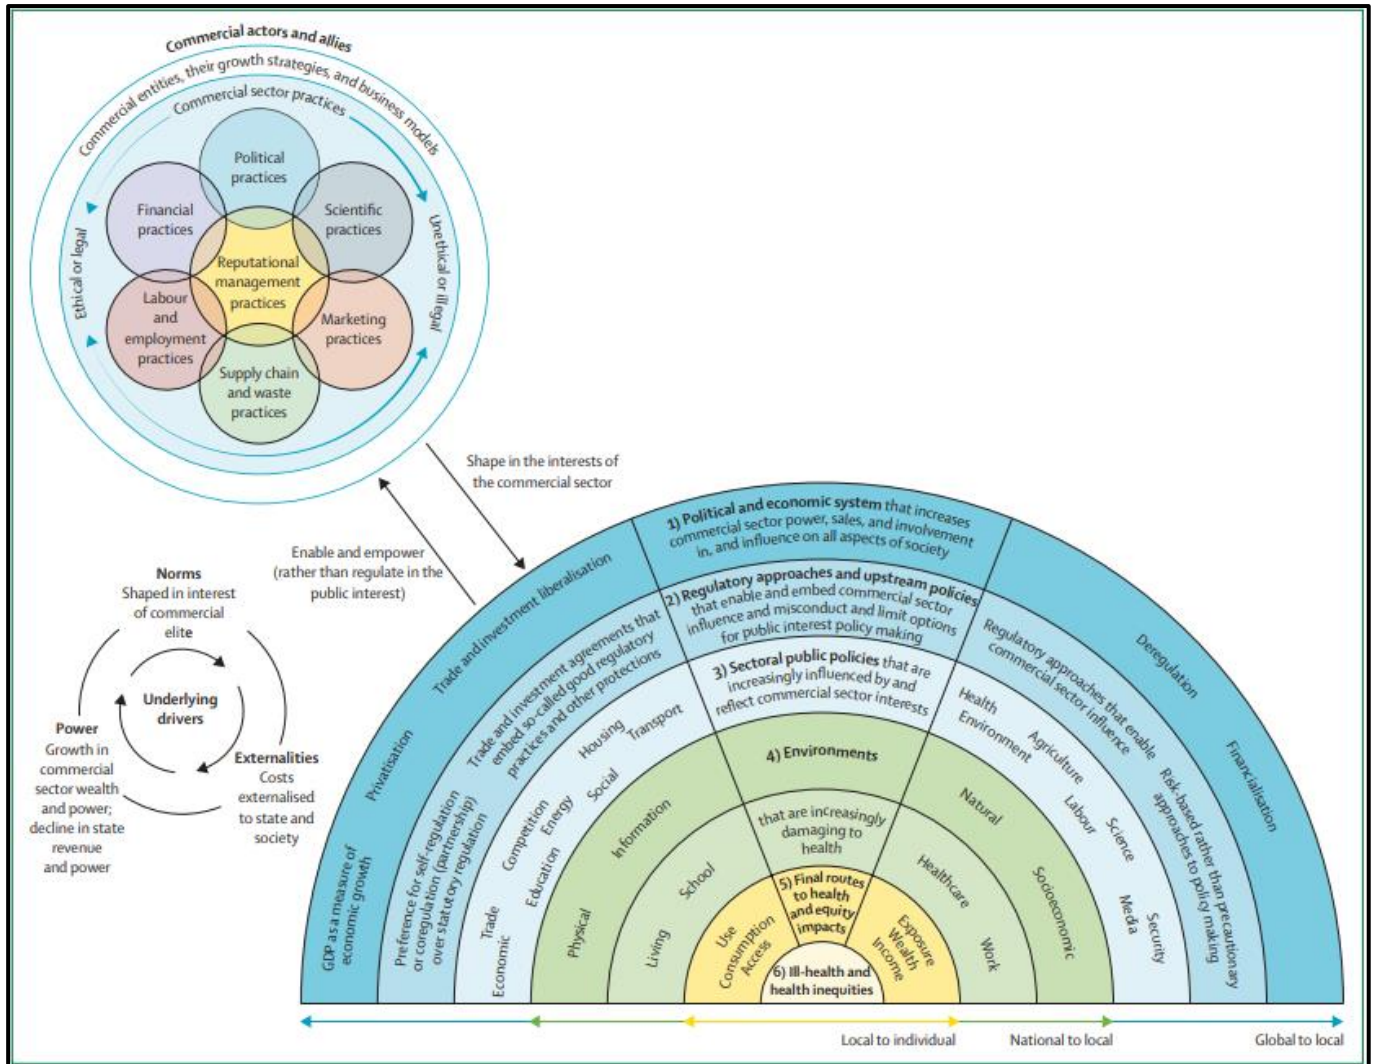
Commercial actors and allies

Commercial entities, their growth strategies, and business models

Commercial sector practices

Ethical or legal

Unethical or illegal

Political practices

Financial practices

Scientific practices

Reputational management practices

Labour and employment practices

Marketing practices

Supply chain and waste practices

Shape in the interests of the commercial sector

Enable and empower (rather than regulate in the public interest)

Norms
Shaped in interest of commercial elite

Underlying drivers

Power
Growth in commercial sector wealth and power; decline in state revenue and power

Externalities
Costs externalised to state and society

1) Political and economic system that increases commercial sector power, sales, and involvement in, and influence on all aspects of society

GDP as a measure of economic growth

Privatisation

Trade and investment liberalisation

Deregulation

Financialisation

2) Regulatory approaches and upstream policies that enable and embed commercial sector influence and misconduct and limit options for public interest policy making

Preference for self-regulation or coregulation (partnership) over statutory regulation

Trade and investment agreements that embed so-called good regulatory practices and other protections

Regulatory approaches that enable commercial sector influence

Risk-based rather than precautionary approaches to policy making

3) Sectoral public policies that are increasingly influenced by and reflect commercial sector interests

Trade

Economic

Competition

Education

Energy

Social

Housing

Transport

Health

Environment

Agriculture

Labour

Science

Media

Security

4) Environments

that are increasingly damaging to health

Physical

Living

Information

School

Natural

Healthcare

Socioeconomic

Work

5) Final routes to health and equity impacts

Use

Consumption

Access

Exposure

Wealth

Income

6) Ill-health and health inequities

Local to individual

National to local

Global to local